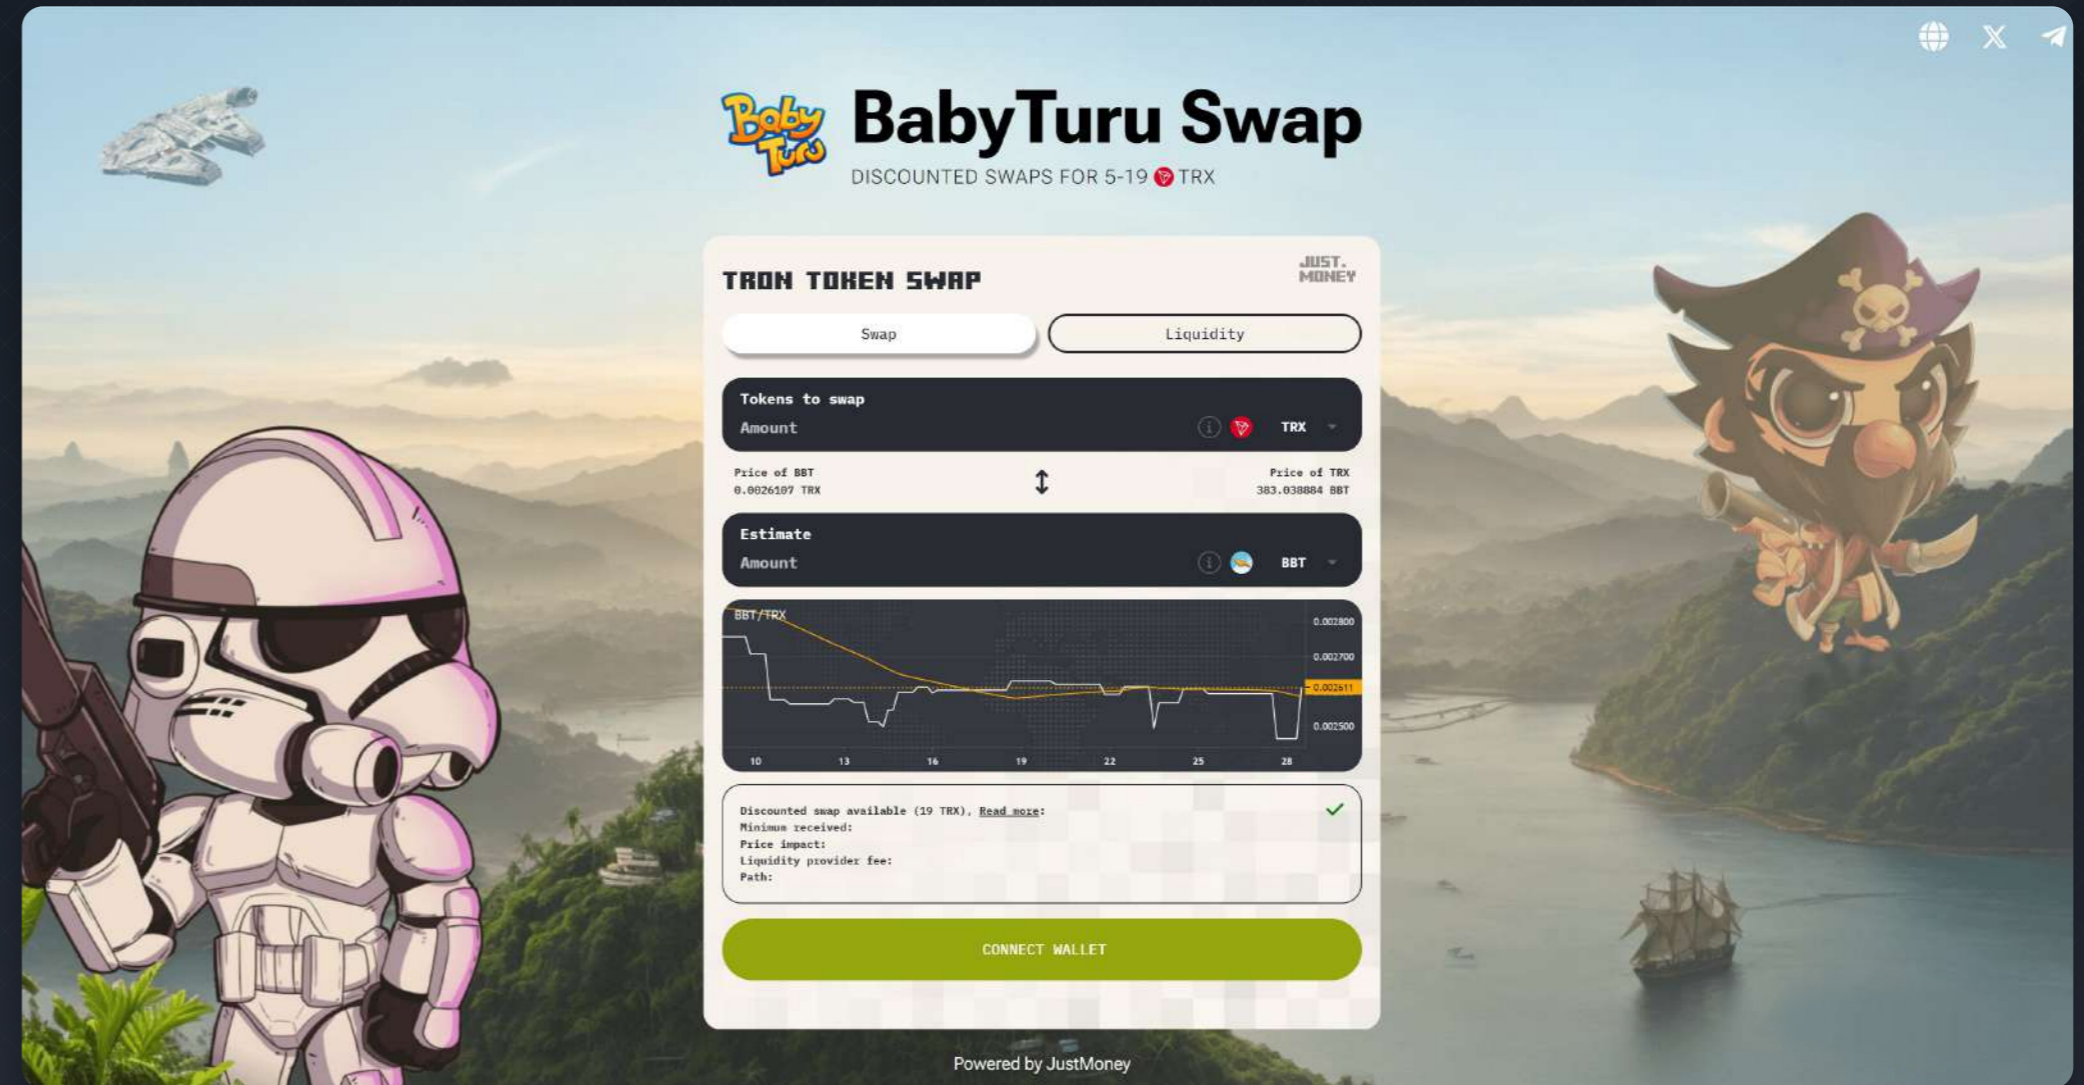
Baby Turu

BabyTuru Swap

DISCOUNTED SWAPS FOR 5-19 TRX

TRON TOKEN SWAP

JUST. MONEY

Swap

Liquidity

Tokens to swap

Amount

TRX

Price of BBT
0.0026107 TRX

Price of TRX
383.038884 BBT

Estimate

Amount

BBT

BBT/TRX

0.002800
0.002700
0.002611
0.002500

10 13 16 19 22 25 28

Discounted swap available (19 TRX), Read more:
Minimum received:
Price impact:
Liquidity provider fee:
Path:

CONNECT WALLET

Powered by JustMoney